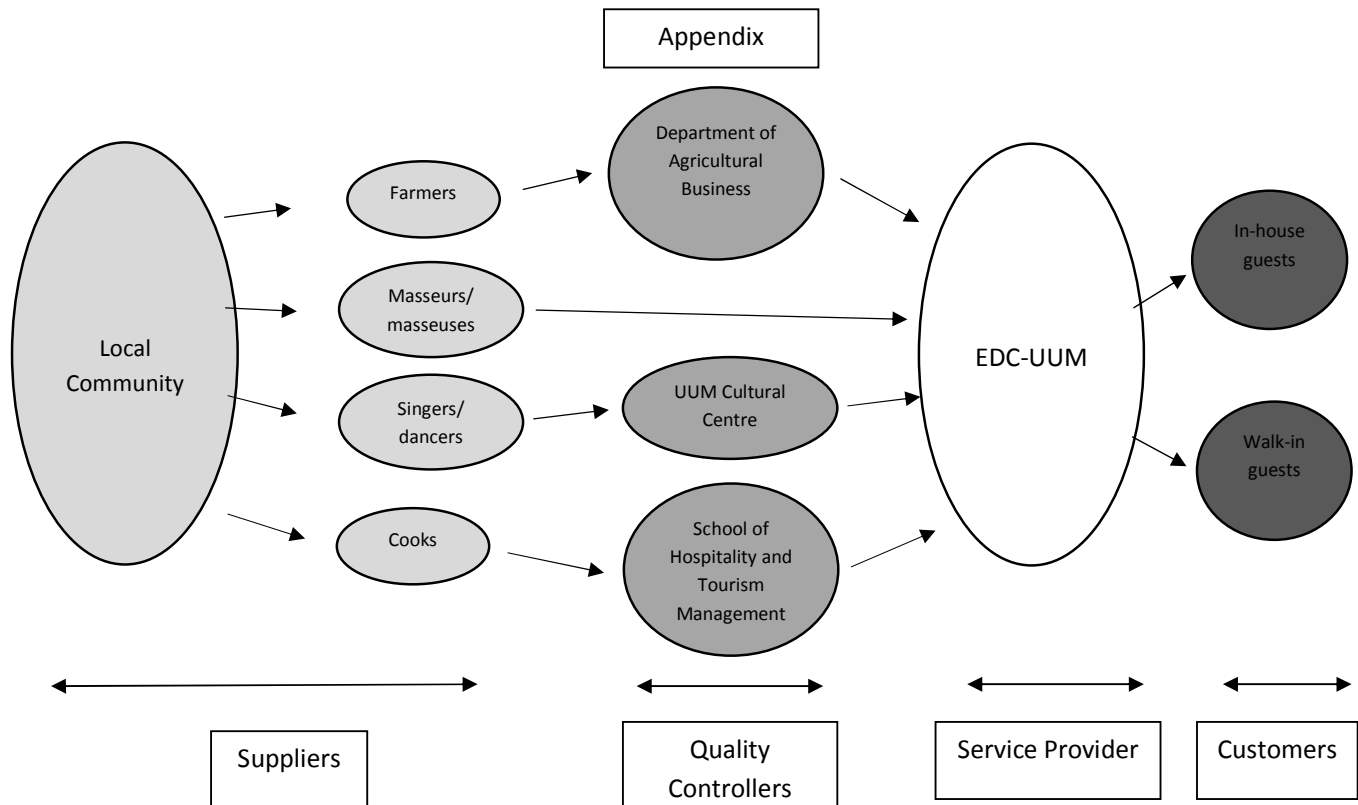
Appendix

Local Community

Farmers

Masseurs/ masseuses

Singers/ dancers

Cooks

Department of Agricultural Business

UUM Cultural Centre

School of Hospitality and Tourism Management

EDC-UUM

In-house guests

Walk-in guests

Suppliers

Quality Controllers

Service Provider

Customers